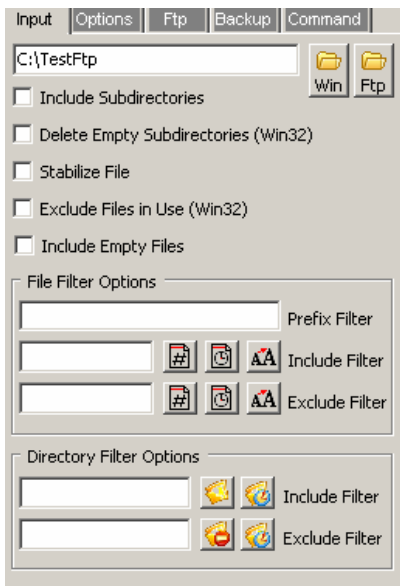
Input | Options | Ftp | Backup | Command

C:\TestFtp

Win Ftp

Include Subdirectories

Delete Empty Subdirectories (Win32)

Stabilize File

Exclude Files in Use (Win32)

Include Empty Files

File Filter Options

Prefix Filter

Include Filter

Exclude Filter

Directory Filter Options

Include Filter

Exclude Filter